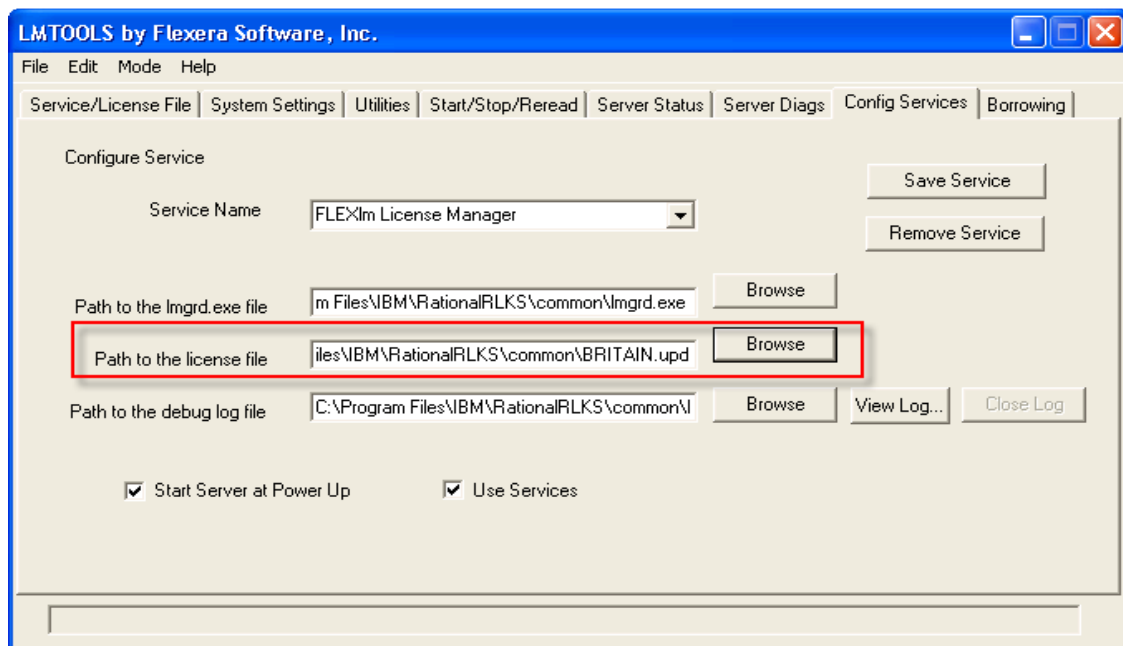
LMTOOLS by Flexera Software, Inc.

File Edit Mode Help

Service/License File | System Settings | Utilities | Start/Stop/Reread | Server Status | Server Diags | Config Services | Borrowing

Configure Service

Save Service

Service Name FLEXlm License Manager

Remove Service

Path to the lmgrd.exe file m Files\IBM\RationalRLKS\common\lmgrd.exe Browse

Path to the license file iles\IBM\RationalRLKS\common\BRITAIN.upd Browse

Path to the debug log file C:\Program Files\IBM\RationalRLKS\common\l Browse View Log... Close Log

Start Server at Power Up

Use Services